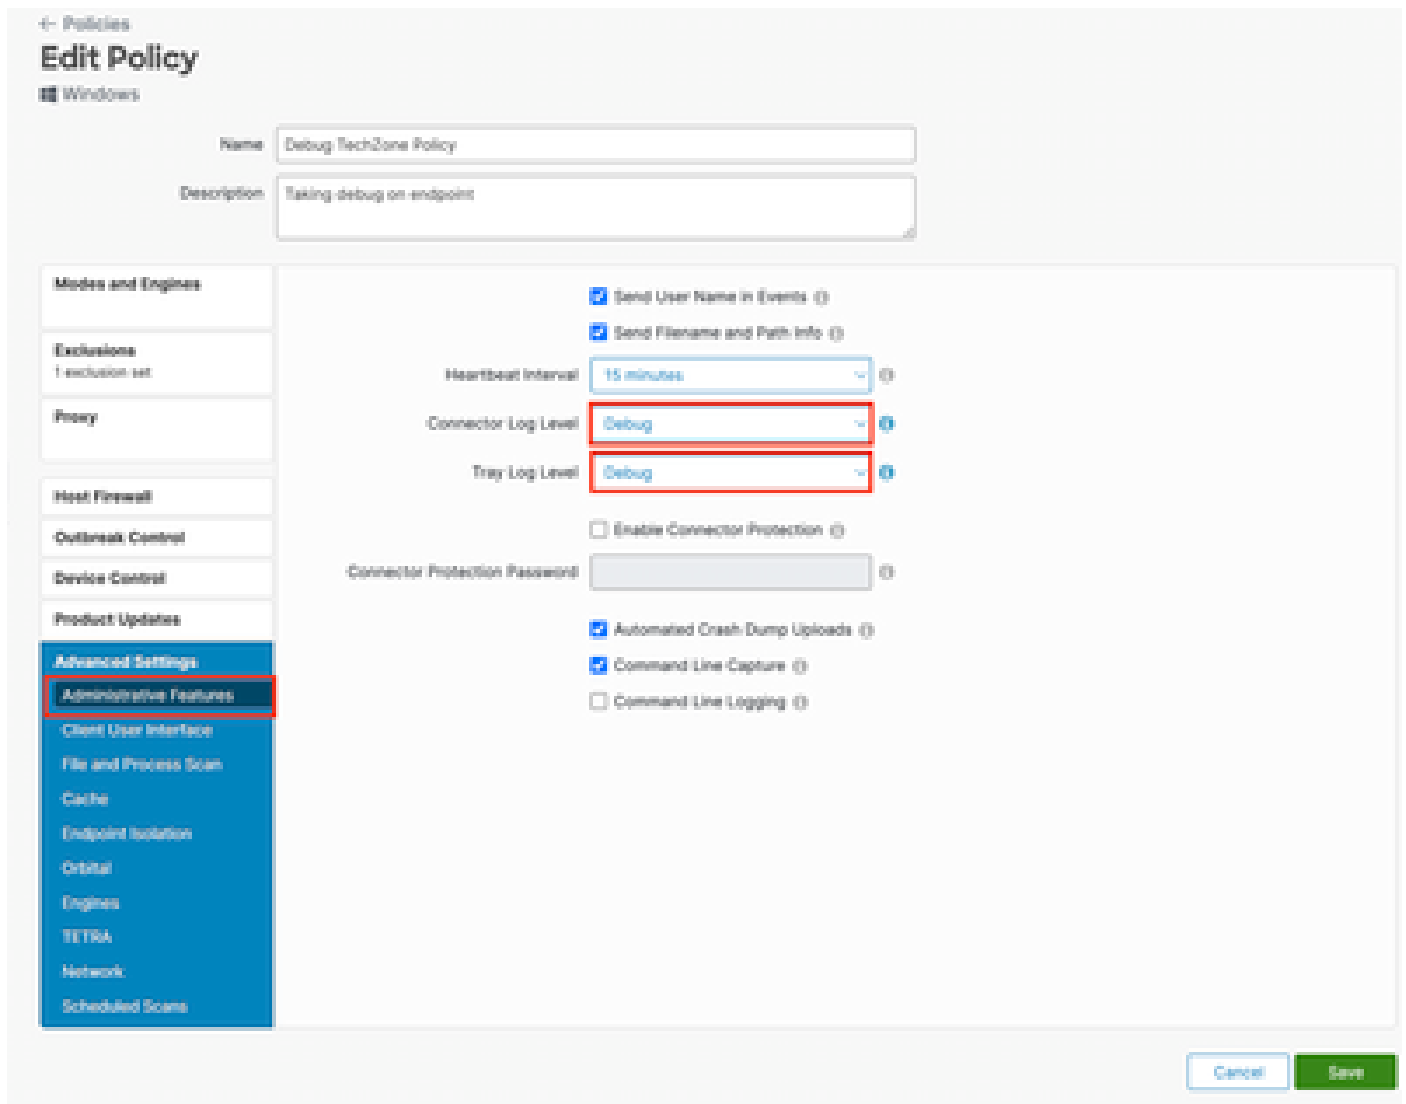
← Policies

Edit Policy

Windows

Name Debug TechZone Policy

Description Taking debug on endpoint

Modes and Engines

Exclusions
1 exclusion set

Proxy

Host Firewall

Outbreak Control

Device Control

Product Updates

Advanced Settings

Administrative Features

Client User Interface

File and Process Scan

Cache

Endpoint Isolation

Orbital

Engines

TETRA

Network

Scheduled Scans

Send User Name in Events

Send Filename and Path Info

Heartbeat Interval 15 minutes

Connector Log Level Debug

Tray Log Level Debug

Enable Connector Protection

Connector Protection Password

Automated Crash Dump Uploads

Command Line Capture

Command Line Logging

Cancel Save